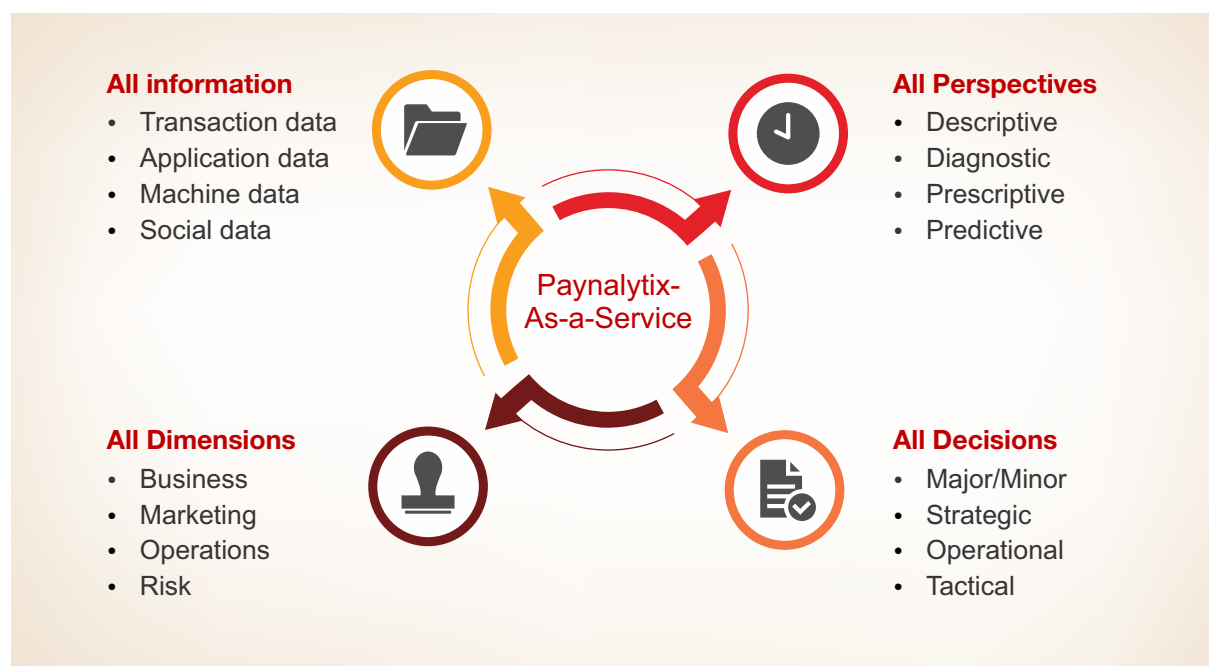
All information
- Transaction data
- Application data
- Machine data
- Social data

All Perspectives
- Descriptive
- Diagnostic
- Prescriptive
- Predictive

Paynalytix-
As-a-Service

All Dimensions
- Business
- Marketing
- Operations
- Risk

All Decisions
- Major/Minor
- Strategic
- Operational
- Tactical